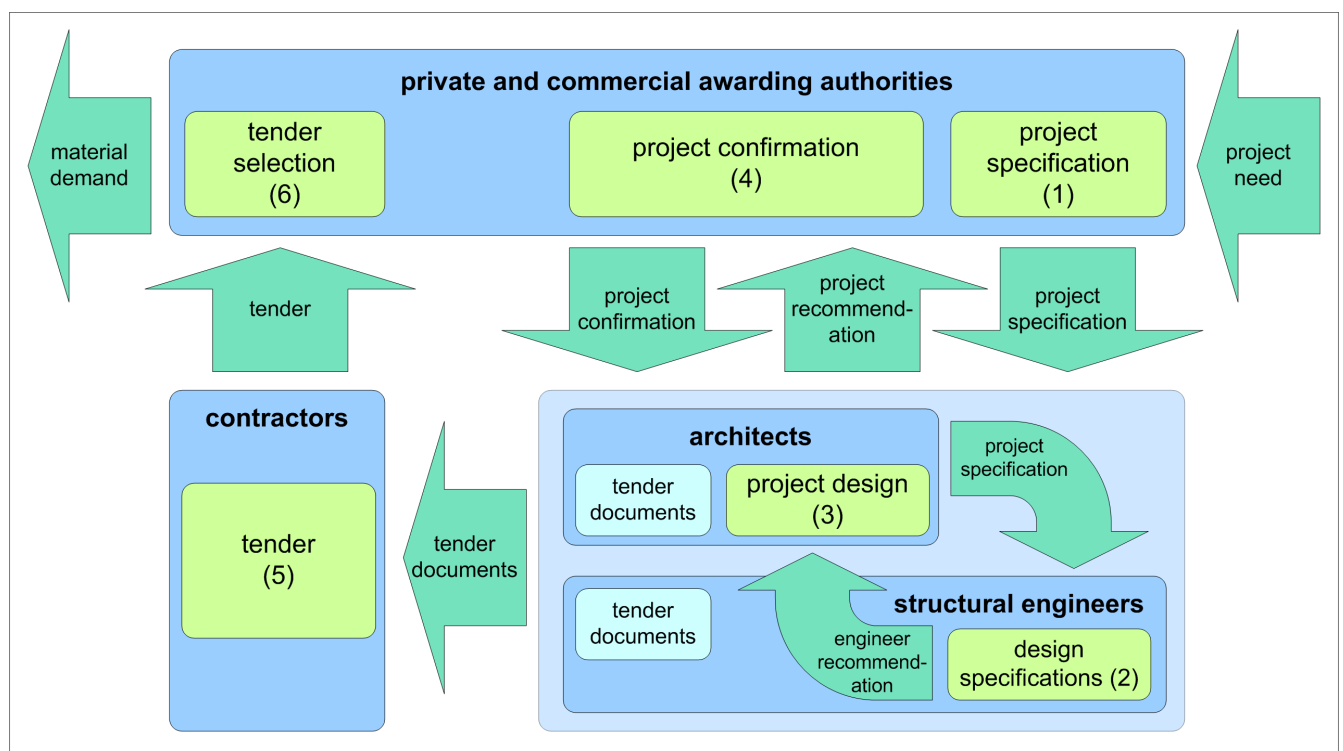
material demand

private and commercial awarding authorities

tender selection (6)

project confirmation (4)

project specification (1)

project need

tender

project confirmation

project recommendation

project specification

contractors

tender (5)

tender documents

architects

tender documents

project design (3)

project specification

structural engineers

tender documents

engineer recommendation

design specifications (2)